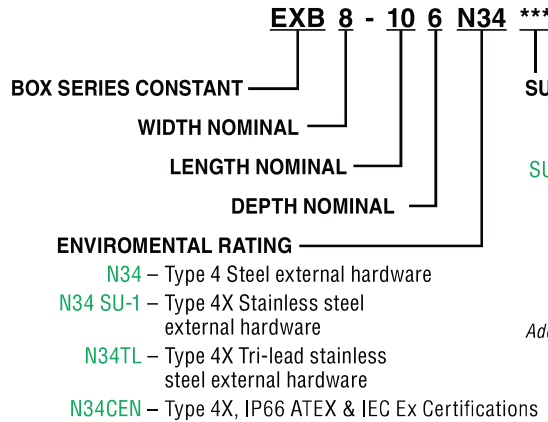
EXB 8 - 10 6 N34 ***

BOX SERIES CONSTANT

WIDTH NOMINAL

LENGTH NOMINAL

DEPTH NOMINAL

ENVIROMENTAL RATING

N34 – Type 4 Steel external hardware

N34 SU-1 – Type 4X Stainless steel external hardware

N34TL – Type 4X Tri-lead stainless steel external hardware

N34CEN – Type 4X, IP66 ATEX & IEC Ex Certifications

SU

SU

Ad